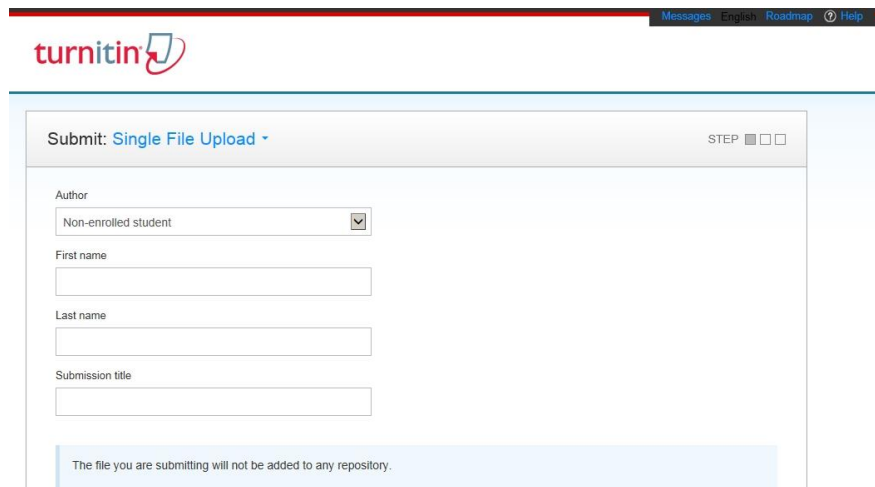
Messages English Roadmap ⓘ Help

turnitin

Submit: Single File Upload

STEP

Author

Non-enrolled student

First name

Last name

Submission title

The file you are submitting will not be added to any repository.